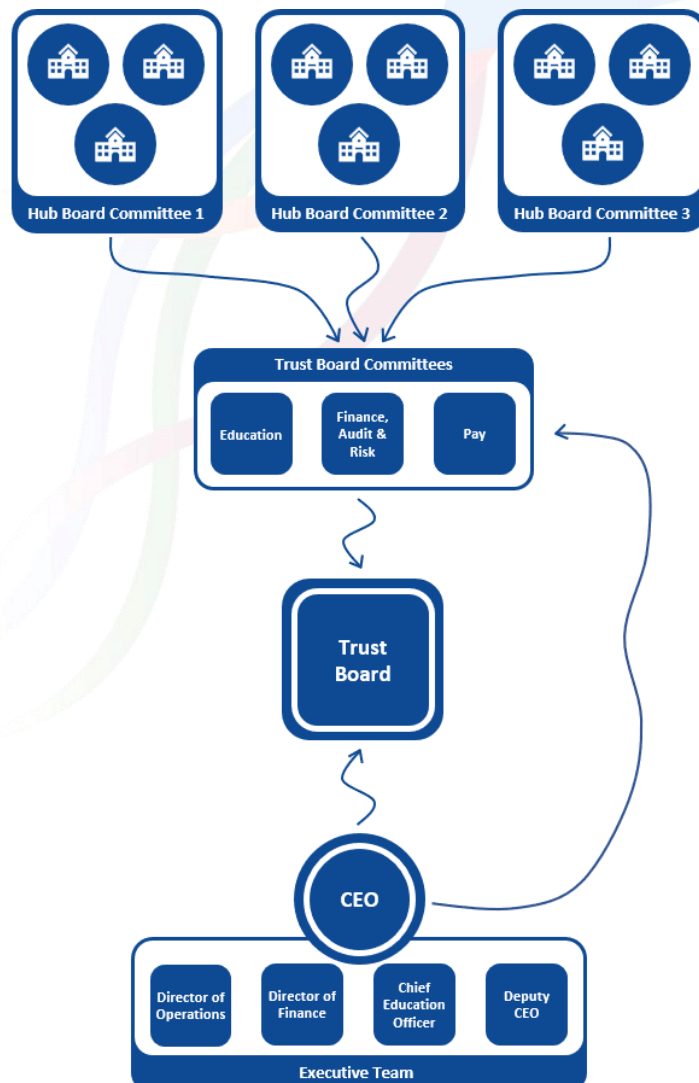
Hub Board Committee 1

Hub Board Committee 2

Hub Board Committee 3

Trust Board Committees

Education

Finance, Audit & Risk

Pay

Trust Board

CEO

Director of Operations

Director of Finance

Chief Education Officer

Deputy CEO

Executive Team